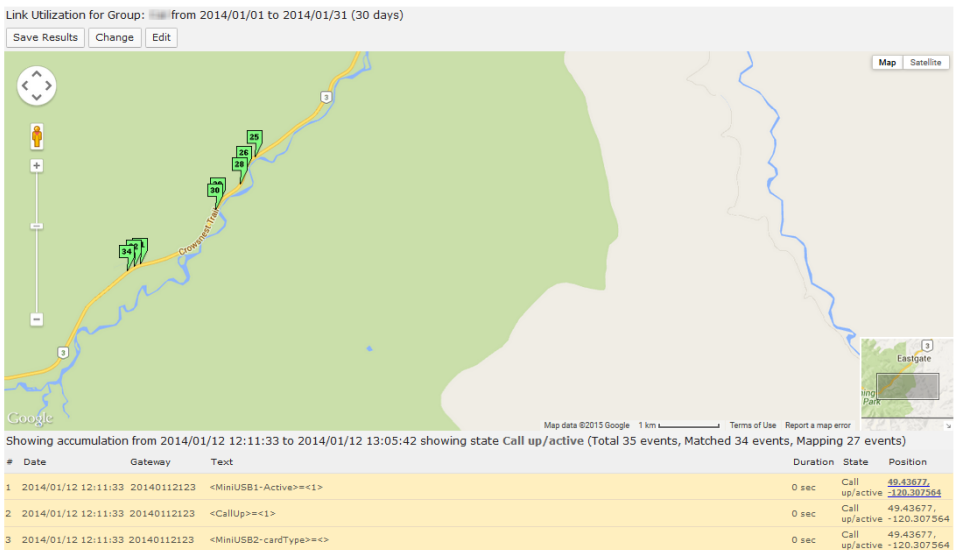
Link Utilization for Group: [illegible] from 2014/01/01 to 2014/01/31 (30 days)

Save Results Change Edit

Map Satellite

3

25

26

28

30

30

34

Crowsnest Trail

3

3

Eastgate

Park

Google

Map data ©2015 Google 1 km Terms of Use Report a map error

Showing accumulation from 2014/01/12 12:11:33 to 2014/01/12 13:05:42 showing state Call up/active (Total 35 events, Matched 34 events, Mapping 27 events)

| # | Date | Gateway | Text | Duration | State | Position |
|---|---|---|---|---|---|---|
| 1 | 2014/01/12 12:11:33 | 20140112123 | <MiniUSB1-Active>=<1> | 0 sec | Call up/active | 49.43677, -120.307564 |
| 2 | 2014/01/12 12:11:33 | 20140112123 | <CallUp>=<1> | 0 sec | Call up/active | 49.43677, -120.307564 |
| 3 | 2014/01/12 12:11:33 | 20140112123 | <MiniUSB2-cardType>=<> | 0 sec | Call up/active | 49.43677, -120.307564 |